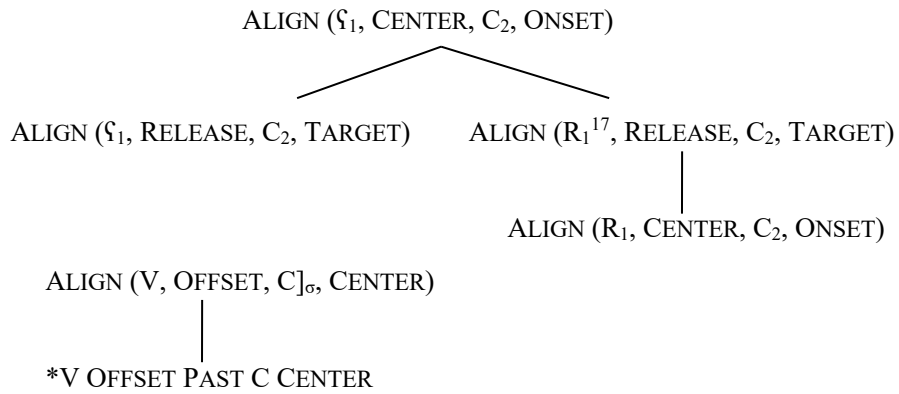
ALIGN ($ʕ_1$, CENTER, $C_2$, ONSET)

ALIGN ($ʕ_1$, RELEASE, $C_2$, TARGET)

ALIGN ($R_1^{17}$, RELEASE, $C_2$, TARGET)

ALIGN ($R_1$, CENTER, $C_2$, ONSET)

ALIGN (V, OFFSET, $C]_\sigma$, CENTER)

*V OFFSET PAST C CENTER